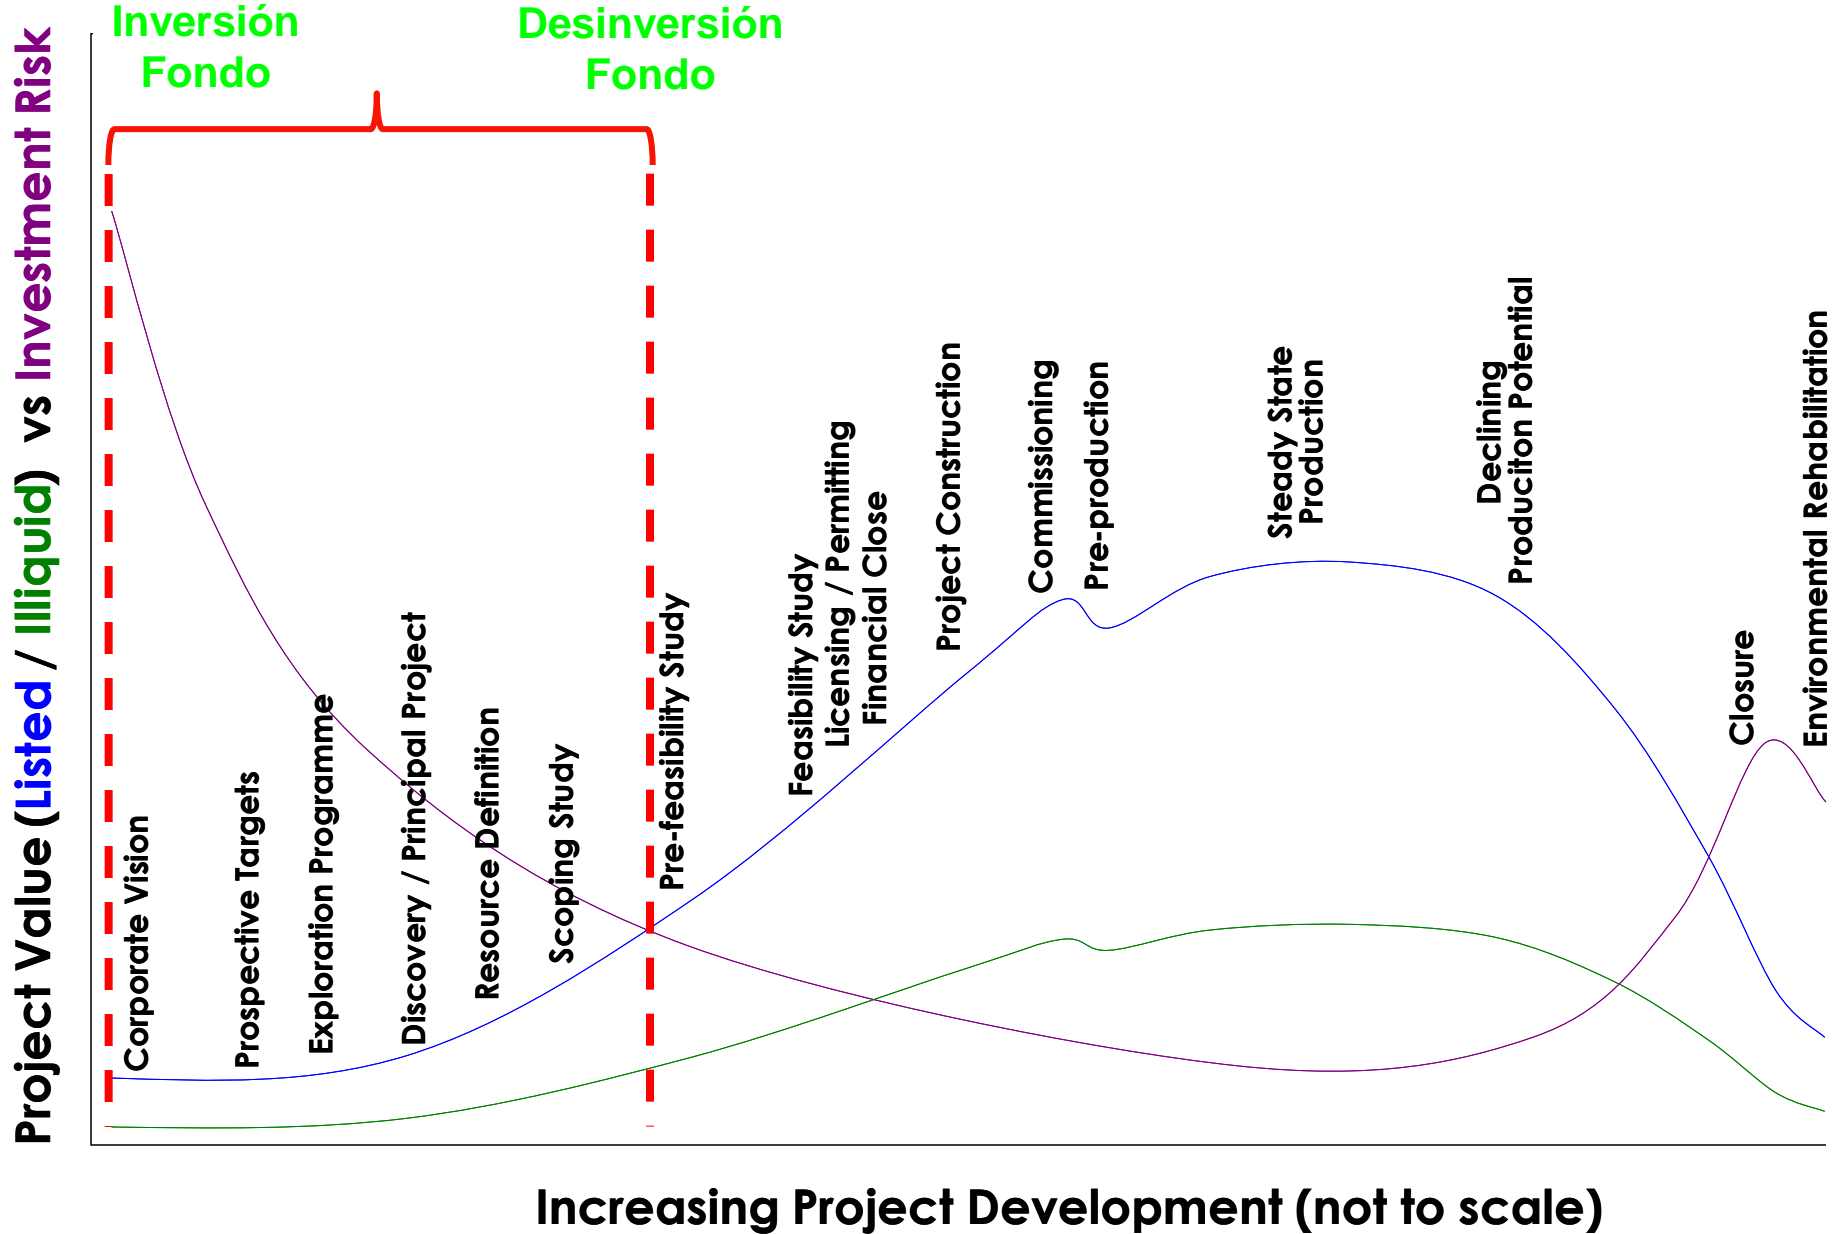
Inversión Fondo

Desinversión Fondo

Project Value (Listed / Illiquid) vs Investment Risk

Corporate Vision

Prospective Targets

Exploration Programme

Discovery / Principal Project

Resource Definition

Scoping Study

Pre-feasibility Study

Feasibility Study

Licensing / Permitting

Financial Close

Project Construction

Commissioning

Pre-production

Steady State Production

Declining Produciton Potential

Closure

Environmental Rehabilitation

Increasing Project Development (not to scale)